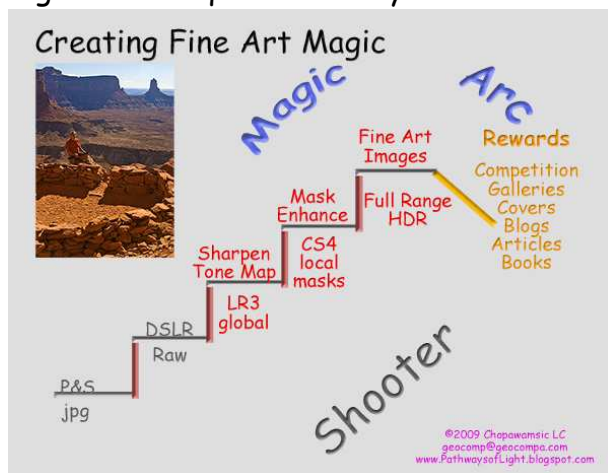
Creating Fine Art Magic

Magic Arc

Rewards
Competition
Galleries
Covers
Blogs
Articles
Books

Fine Art Images

Full Range HDR

Mask Enhance

CS4 local masks

Sharpen Tone Map

LR3 global

DSLR

Raw

P&S

jpg

Shooter

©2009 Chopawamsic LC
geocomp@geocompa.com
www.PathwaysofLight.blogspot.com